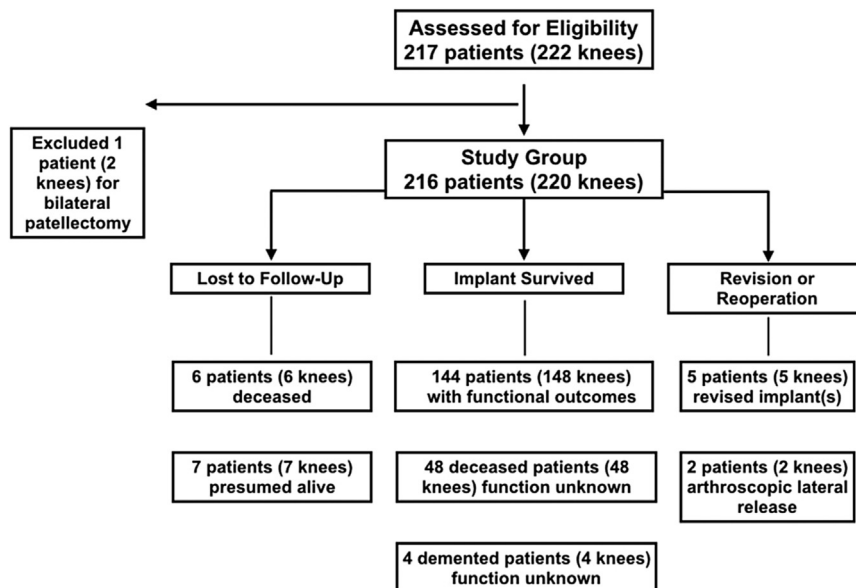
Assessed for Eligibility
217 patients (222 knees)

Excluded 1 patient (2 knees) for bilateral patellectomy

Study Group
216 patients (220 knees)

Lost to Follow-Up

Implant Survived

Revision or Reoperation

6 patients (6 knees) deceased

144 patients (148 knees) with functional outcomes

5 patients (5 knees) revised implant(s)

7 patients (7 knees) presumed alive

48 deceased patients (48 knees) function unknown

2 patients (2 knees) arthroscopic lateral release

4 demented patients (4 knees) function unknown